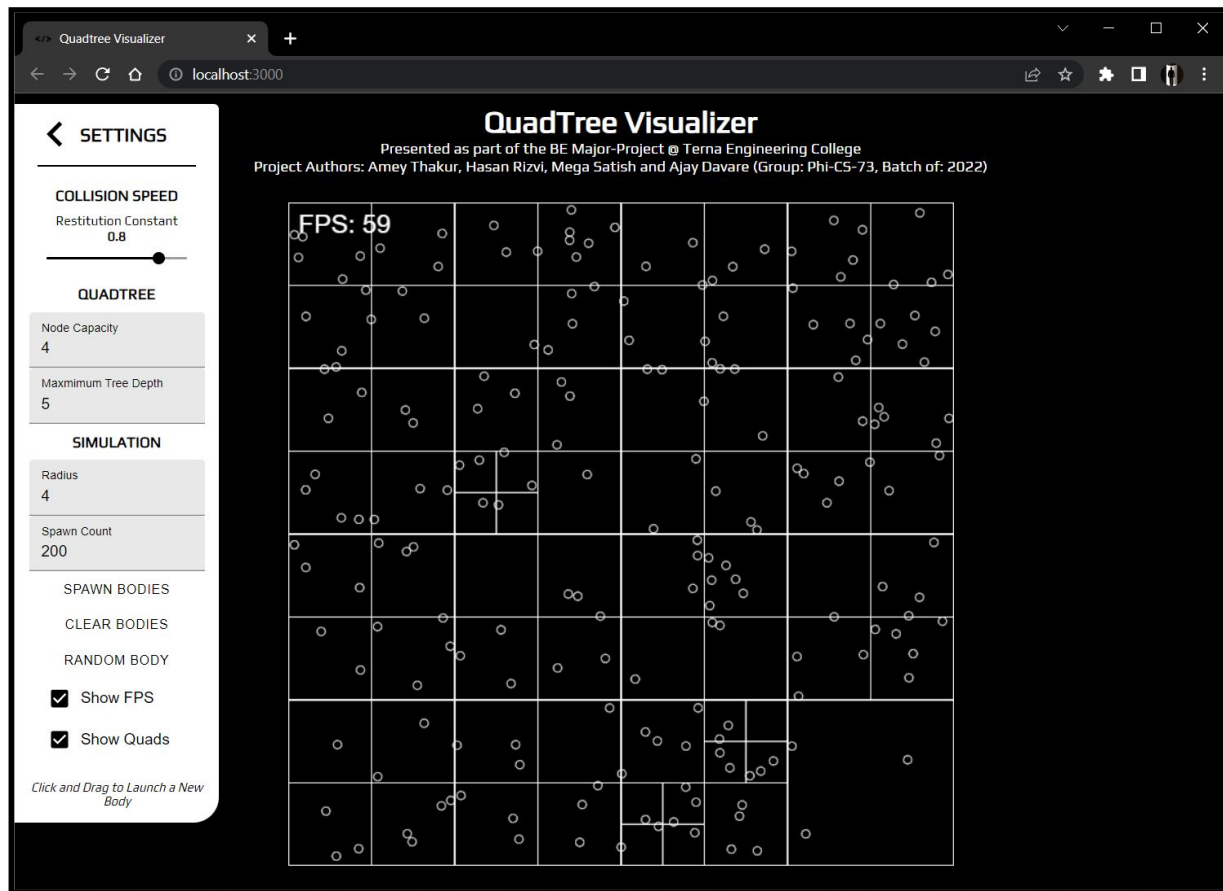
Quadtree Visualizer

localhost:3000

SETTINGS

COLLISION SPEED

Restitution Constant
0.8

QUADTREE

Node Capacity
4

Maxmimum Tree Depth
5

SIMULATION

Radius
4

Spawn Count
200

SPAWN BODIES

CLEAR BODIES

RANDOM BODY

Show FPS

Show Quads

Click and Drag to Launch a New Body

QuadTree Visualizer

Presented as part of the BE Major-Project @ Terna Engineering College
Project Authors: Amey Thakur, Hasan Rizvi, Mega Satish and Ajay Davare (Group: Phi-CS-73, Batch of: 2022)

FPS: 59